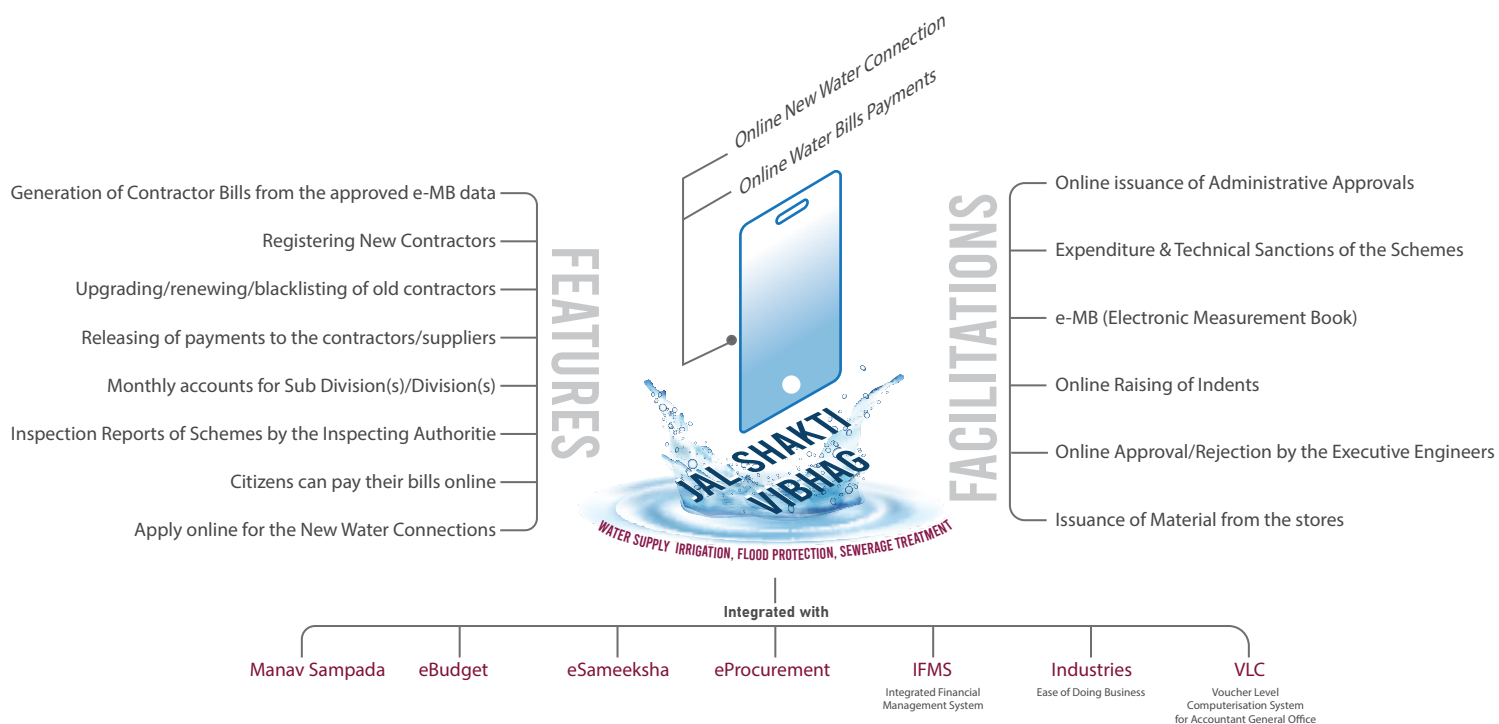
Online New Water Connection

Online Water Bills Payments

Generation of Contractor Bills from the approved e-MB data

Registering New Contractors

Upgrading/renewing/blacklisting of old contractors

Releasing of payments to the contractors/suppliers

Monthly accounts for Sub Division(s)/Division(s)

Inspection Reports of Schemes by the Inspecting Authoritie

Citizens can pay their bills online

Apply online for the New Water Connections

FEATURES

JAL SHAKTI VIBHAG

WATER SUPPLY IRRIGATION, FLOOD PROTECTION, SEWERAGE TREATMENT

FACILITATIONS

Online issuance of Administrative Approvals

Expenditure & Technical Sanctions of the Schemes

e-MB (Electronic Measurement Book)

Online Raising of Indents

Online Approval/Rejection by the Executive Engineers

Issuance of Material from the stores

Integrated with

Manav Sampada

eBudget

eSameeksha

eProcurement

IFMS
Integrated Financial Management System

Industries
Ease of Doing Business

VLC
Voucher Level Computerisation System for Accountant General Office